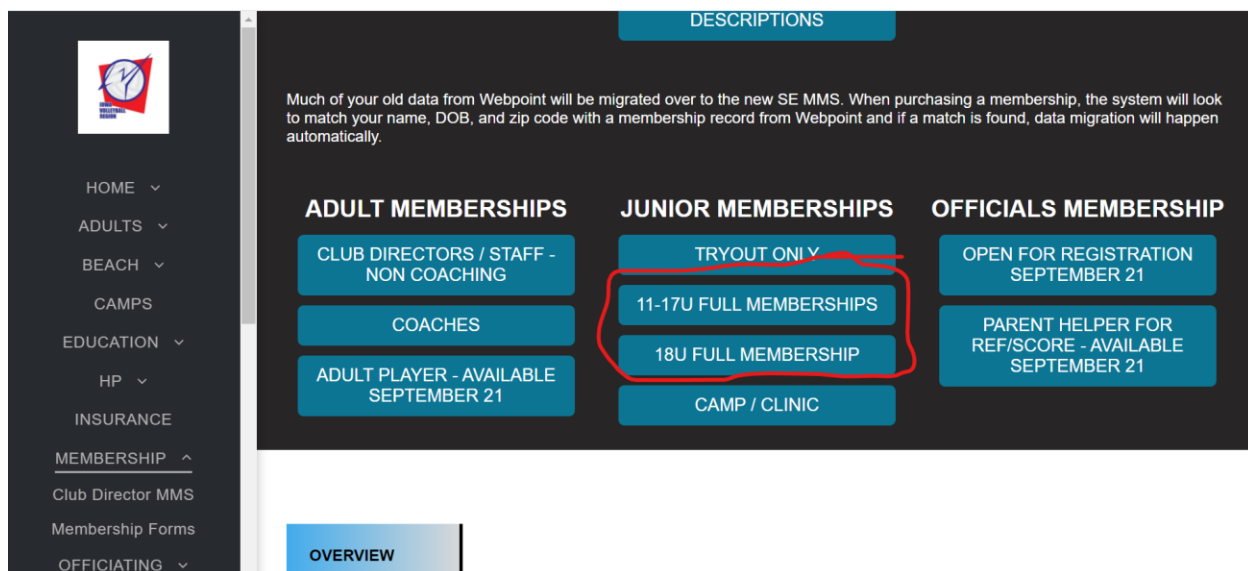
IOWA VOLLEYBALL REGION

HOME

ADULTS

BEACH

CAMPS

EDUCATION

HP

INSURANCE

MEMBERSHIP

Club Director MMS

Membership Forms

OFFICIATING

DESCRIPTIONS

Much of your old data from Webpoint will be migrated over to the new SE MMS. When purchasing a membership, the system will look to match your name, DOB, and zip code with a membership record from Webpoint and if a match is found, data migration will happen automatically.

ADULT MEMBERSHIPS

CLUB DIRECTORS / STAFF - NON COACHING

COACHES

ADULT PLAYER - AVAILABLE SEPTEMBER 21

JUNIOR MEMBERSHIPS

TRYOUT ONLY

11-17U FULL MEMBERSHIPS

18U FULL MEMBERSHIP

CAMP / CLINIC

OFFICIALS MEMBERSHIP

OPEN FOR REGISTRATION SEPTEMBER 21

PARENT HELPER FOR REF/SCORE - AVAILABLE SEPTEMBER 21

OVERVIEW